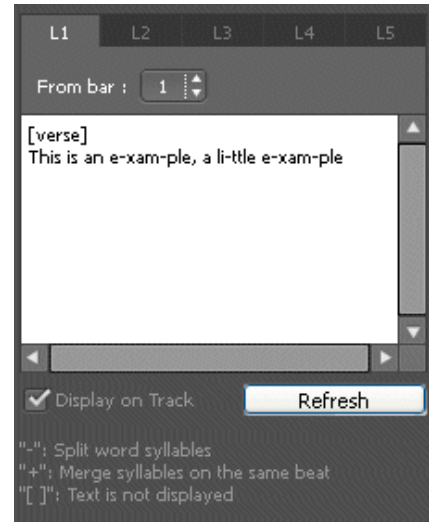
L1 L2 L3 L4 L5

From bar : 1

[verse]
This is an e-xam-ple, a li-ttle e-xam-ple

Display on Track

Refresh

"-": Split word syllables
"+": Merge syllables on the same beat
"[ ]": Text is not displayed